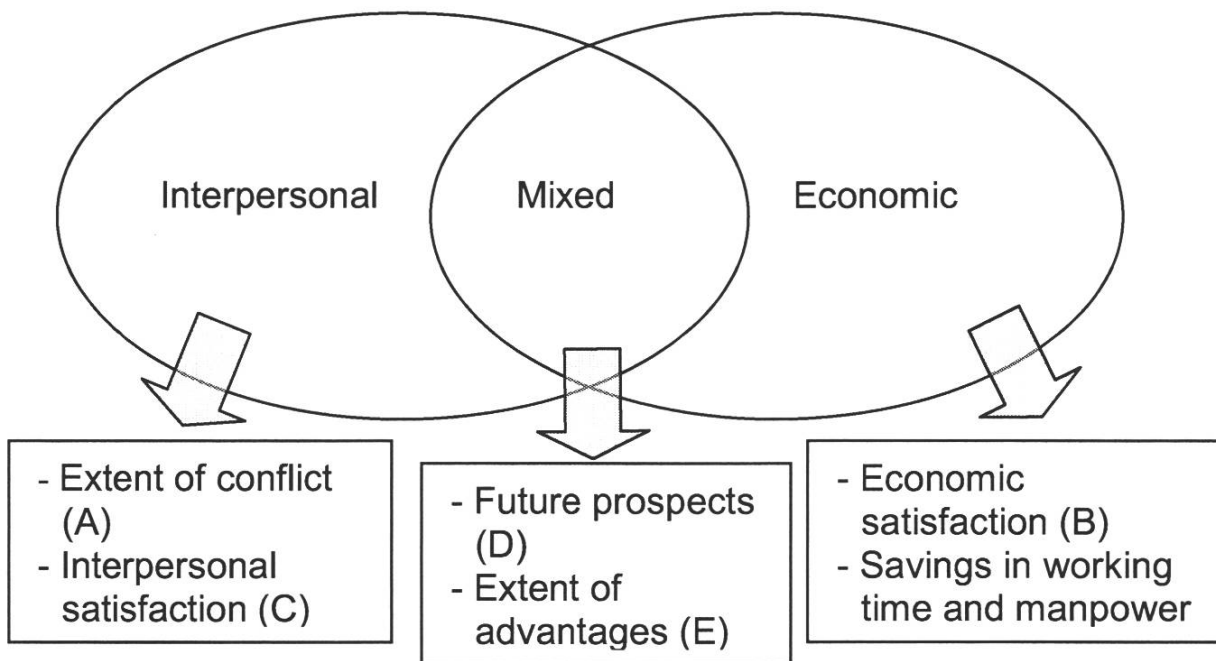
Interpersonal

Mixed

Economic

- Extent of conflict (A)
- Interpersonal satisfaction (C)

- Future prospects (D)
- Extent of advantages (E)

- Economic satisfaction (B)
- Savings in working time and manpower